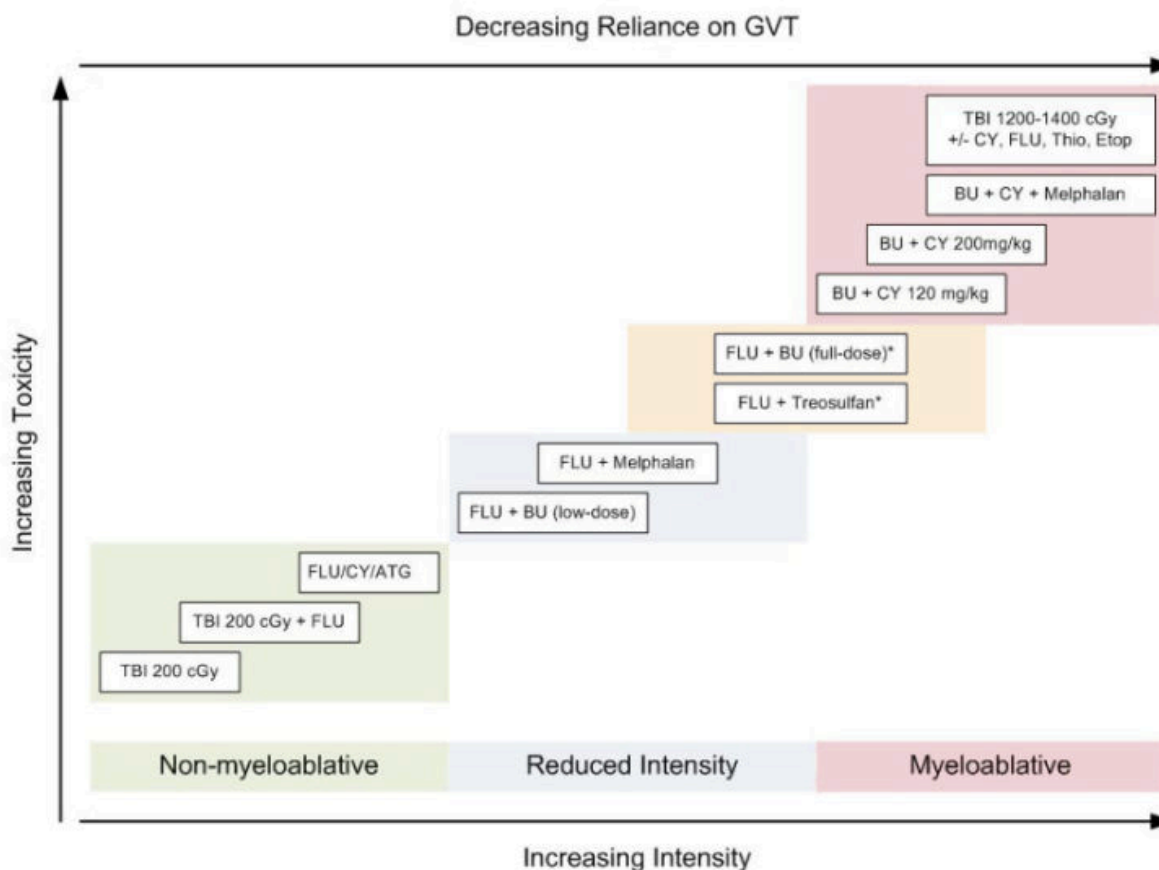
Decreasing Reliance on GVT

Increasing Toxicity

TBI 1200-1400 cGy +/- CY, FLU, Thio, Etop

BU + CY + Melphalan

BU + CY 200mg/kg

BU + CY 120 mg/kg

FLU + BU (full-dose)*

FLU + Treosulfan*

FLU + Melphalan

FLU + BU (low-dose)

FLU/CY/ATG

TBI 200 cGy + FLU

TBI 200 cGy

Non-myeloablative

Reduced Intensity

Myeloablative

Increasing Intensity